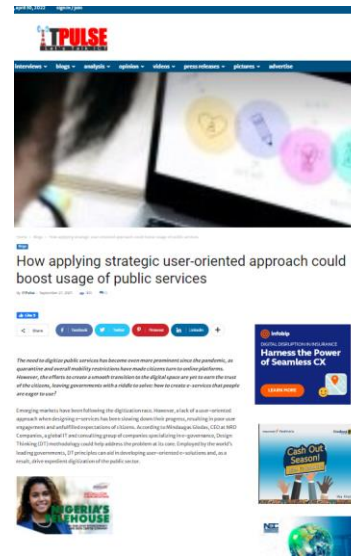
april 05, 2022 sign in / join

ITPULSE

interviews blogs analysis opinion videos press releases pictures advertise

How applying strategic user-oriented approach could boost usage of public services

Like 0

Share Facebook Twitter Pinterest Linkedin +

The need to digitize public services has become even more prominent since the pandemic, as quarantine and overall mobility restrictions have made citizens turn to online platforms. However, the efforts to create a smooth transition to the digital space are yet to earn the trust of the citizens, leaving governments with a riddle to solve: how to create e-services that people are eager to use?

Emerging markets have been following the digitization race. However, a lack of a user-oriented approach when designing e-services has been slowing down their progress, resulting in poor user engagement and unfulfilled expectations of citizens. According to Mindaugas Glodas, CEO at BRD Companies, a global IT and consulting group of companies specializing in e-governance, Design Thinking (DT) methodology could help address the problem at its core. Employed by the world's leading governments, DT principles can aid in developing user-oriented e-solutions and, as a result, drive expedient digitization of the public sector.

NIGERIA'S HOUSE

Infobip
DIGITAL DISRUPTION IN INSURANCE
Harness the Power of Seamless CX
LEARN MORE

Cash Out Season!